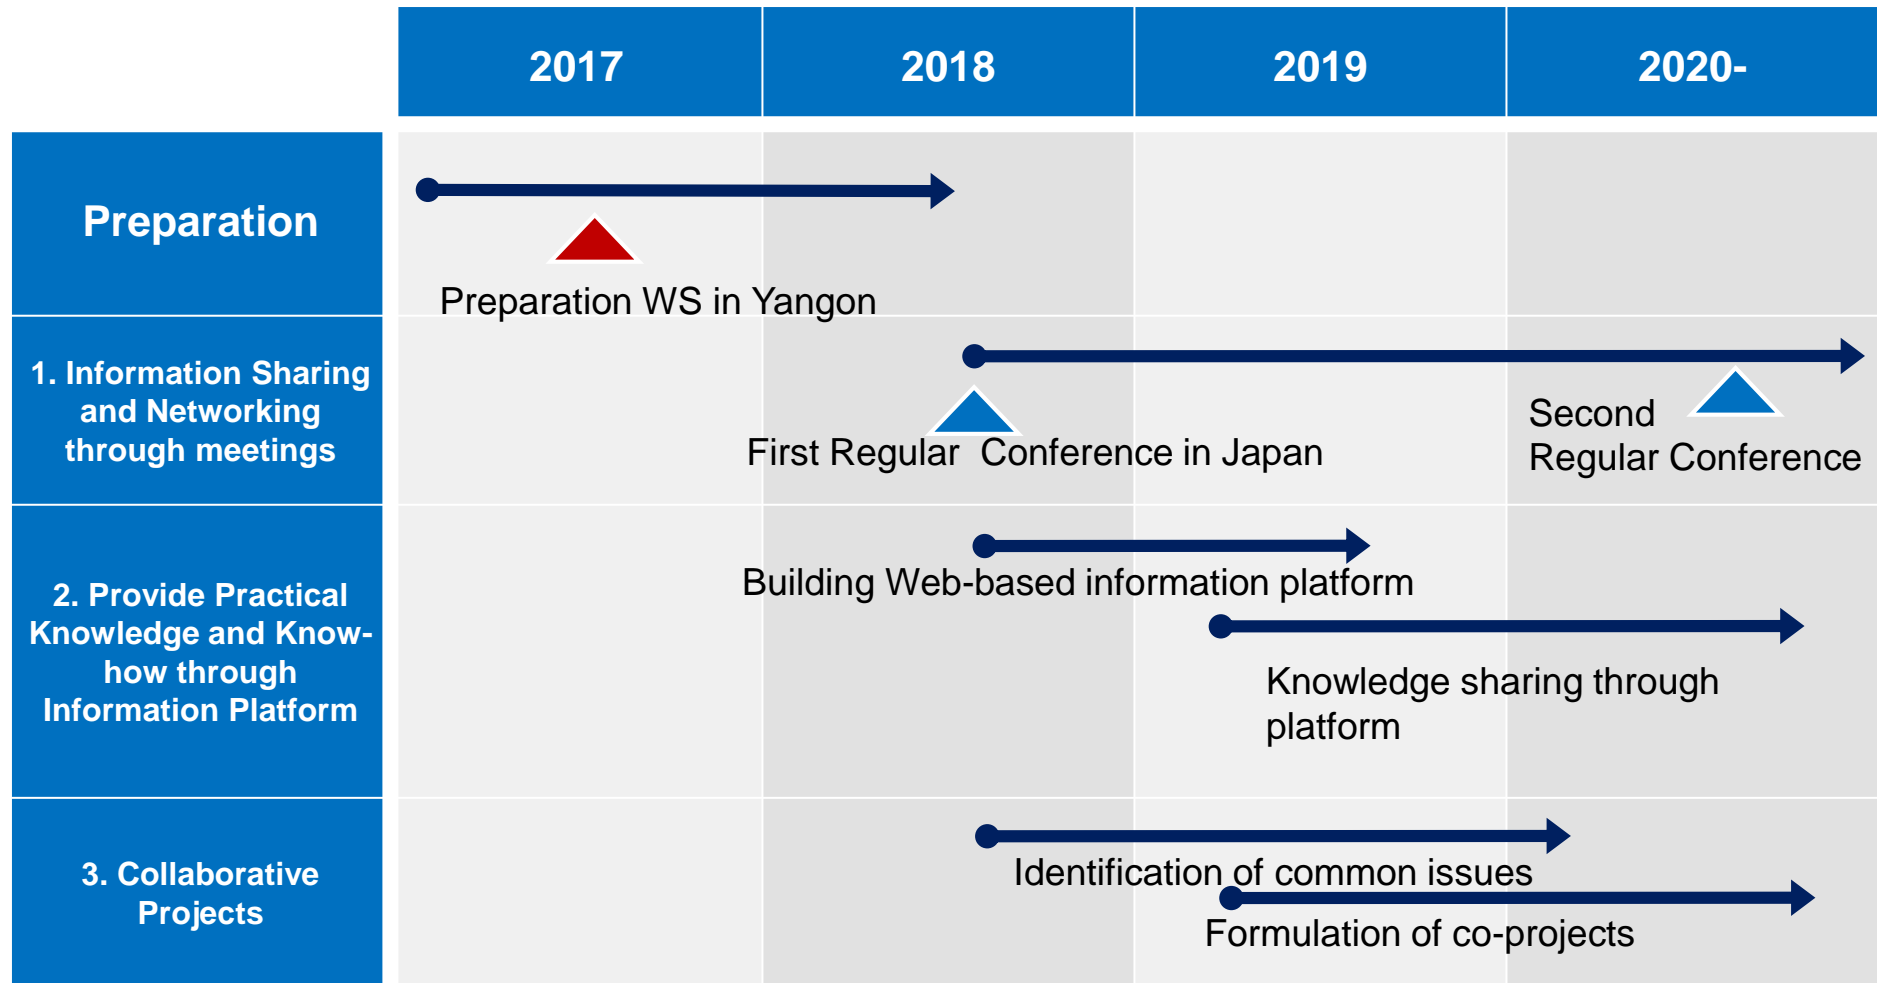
| | 2017 | 2018 | 2019 | 2020- |
|---|---|---|---|---|
| Preparation | Preparation WS in Yangon | | | |
| 1. Information Sharing and Networking through meetings | | First Regular Conference in Japan | | Second Regular Conference |
| 2. Provide Practical Knowledge and Know-how through Information Platform | | Building Web-based information platform | Knowledge sharing through platform | |
| 3. Collaborative Projects | | Identification of common issues | Formulation of co-projects | |